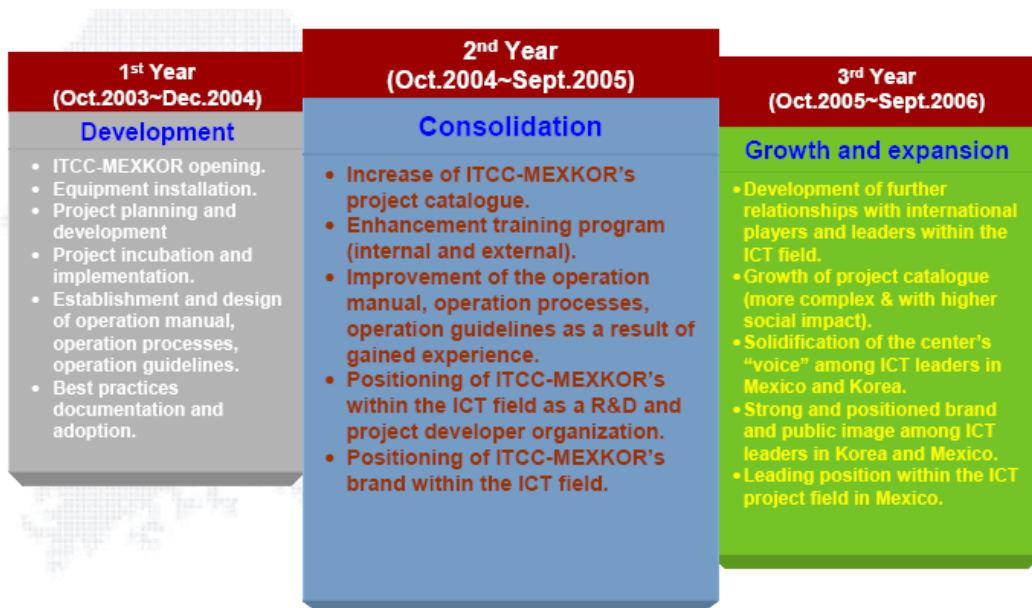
1$^{st}$ Year
(Oct.2003~Dec.2004)

Development

- ITCC-MEXKOR opening.
- Equipment installation.
- Project planning and development
- Project incubation and implementation.
- Establishment and design of operation manual, operation processes, operation guidelines.
- Best practices documentation and adoption.

2$^{nd}$ Year
(Oct.2004~Sept.2005)

Consolidation

- Increase of ITCC-MEXKOR's project catalogue.
- Enhancement training program (internal and external).
- Improvement of the operation manual, operation processes, operation guidelines as a result of gained experience.
- Positioning of ITCC-MEXKOR's within the ICT field as a R&D and project developer organization.
- Positioning of ITCC-MEXKOR's brand within the ICT field.

3$^{rd}$ Year
(Oct.2005~Sept.2006)

Growth and expansion

- Development of further relationships with international players and leaders within the ICT field.
- Growth of project catalogue (more complex & with higher social impact).
- Solidification of the center's "voice" among ICT leaders in Mexico and Korea.
- Strong and positioned brand and public image among ICT leaders in Korea and Mexico.
- Leading position within the ICT project field in Mexico.